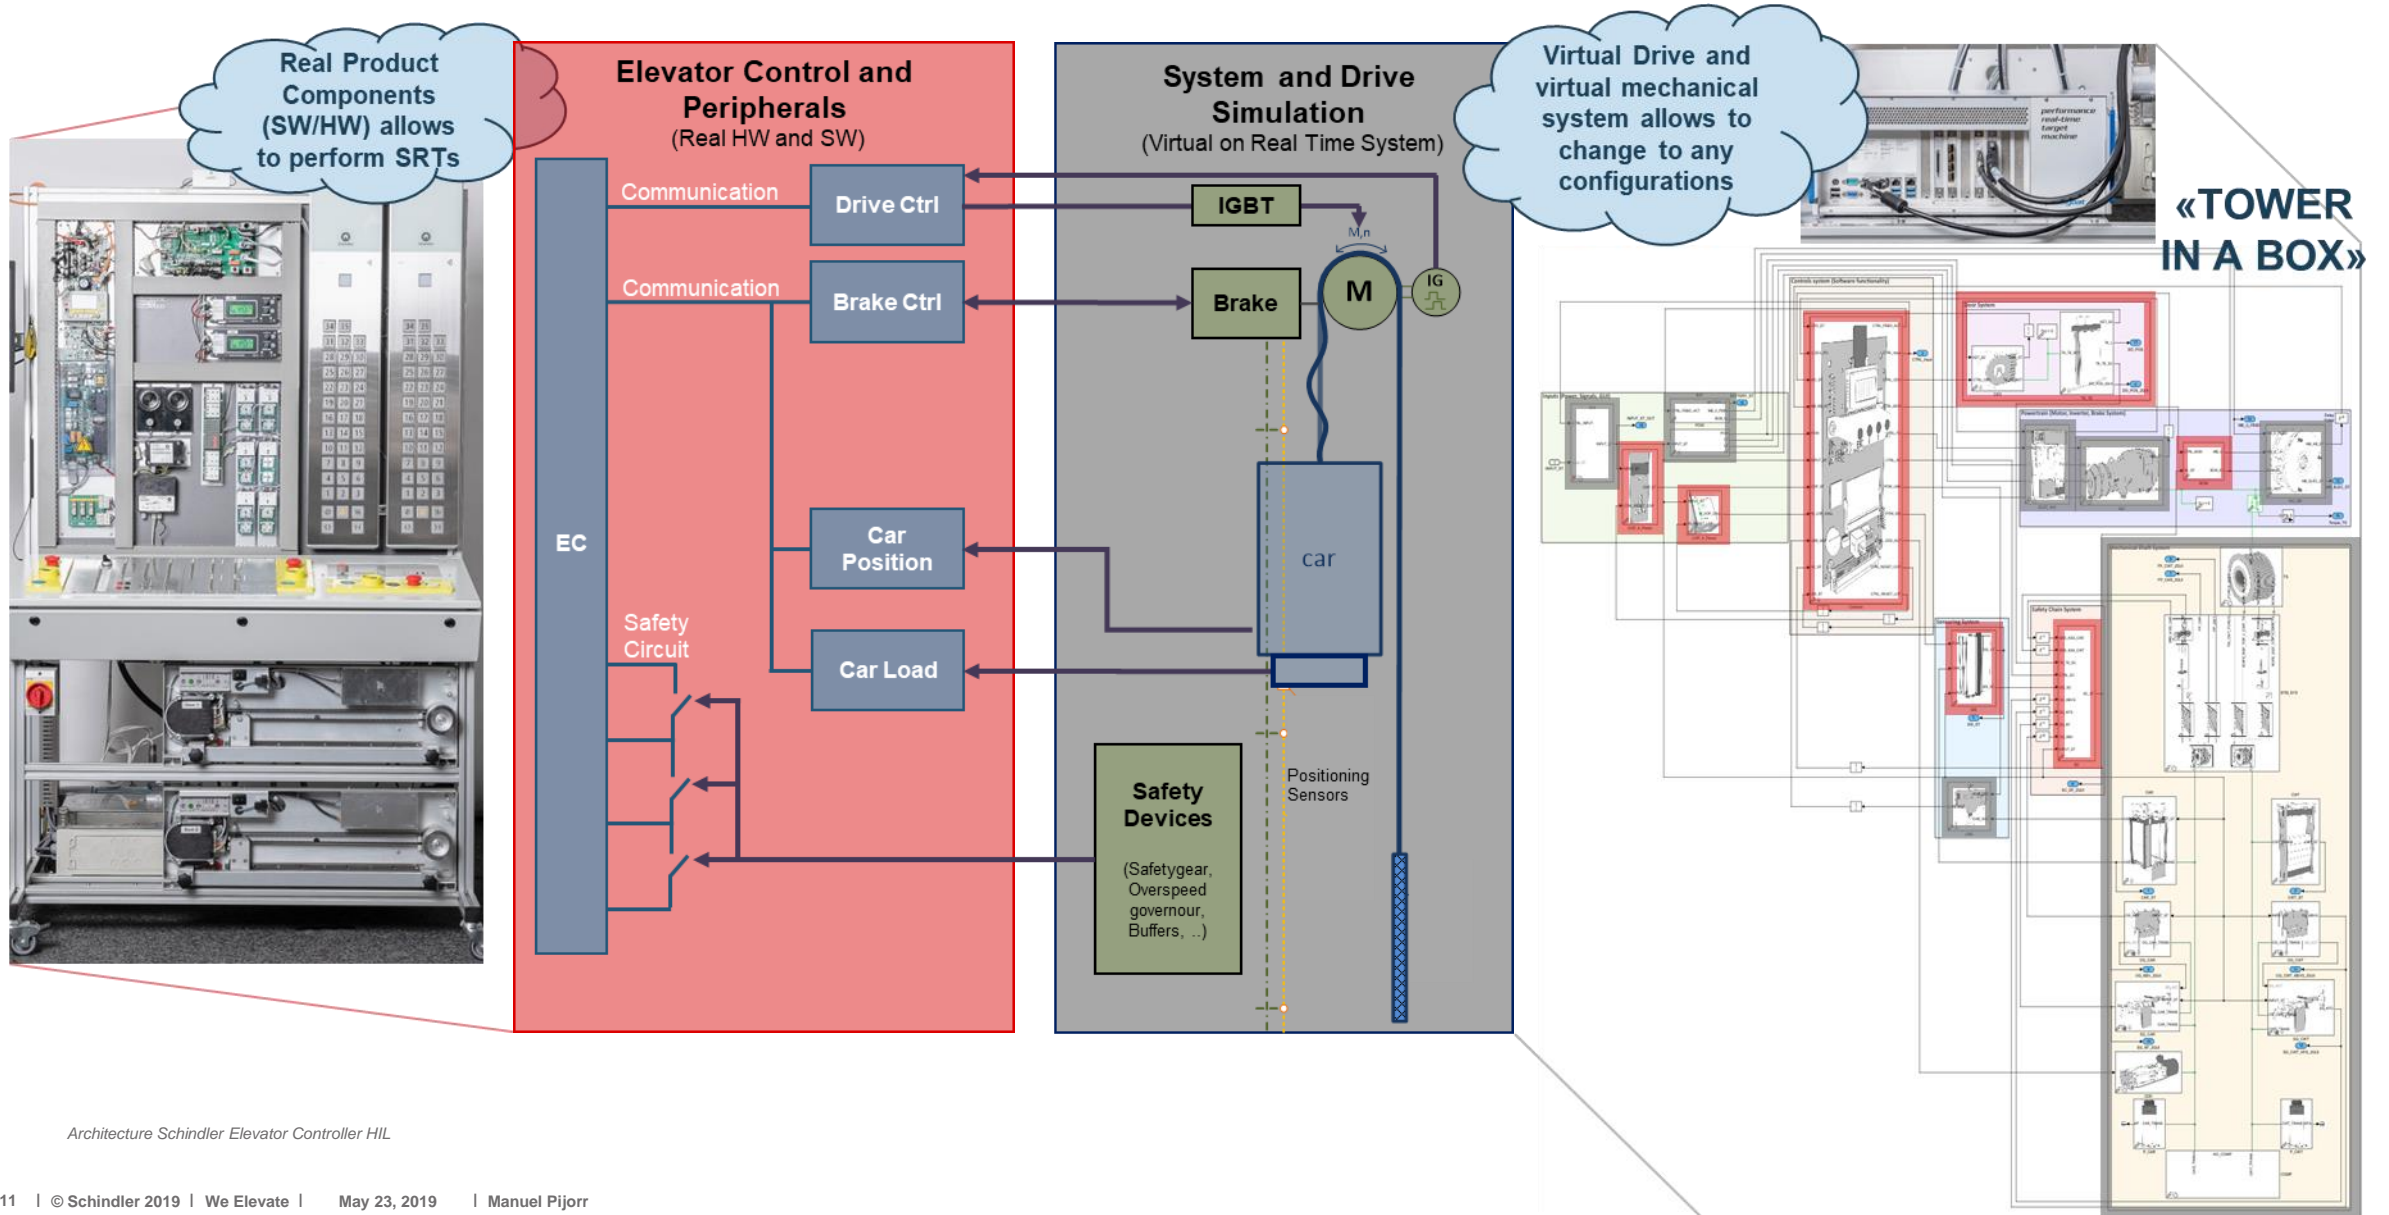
Real Product Components (SW/HW) allows to perform SRTs

Elevator Control and Peripherals
(Real HW and SW)

System and Drive Simulation
(Virtual on Real Time System)

Virtual Drive and virtual mechanical system allows to change to any configurations

«TOWER IN A BOX»

performance real-time target machine

EC

Communication

Drive Ctrl

Communication

Brake Ctrl

Car Position

Car Load

Safety Circuit

IGBT

M,n

M

IG

Brake

car

Safety Devices

(Safetygear, Overspeed governour, Buffers, ..)

Positioning Sensors

Architecture Schindler Elevator Controller HIL

11 | © Schindler 2019 | We Elevate | May 23, 2019 | Manuel Pijorr